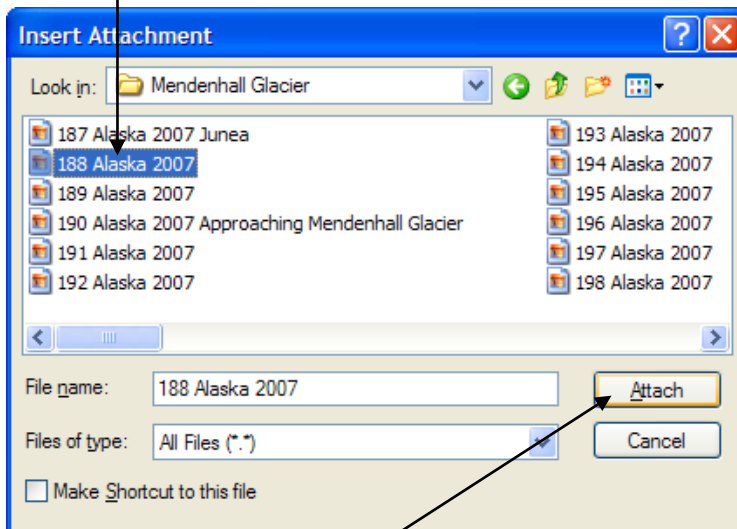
Insert Attachment

Look in: Mendenhall Glacier

187 Alaska 2007 Junea
188 Alaska 2007
189 Alaska 2007
190 Alaska 2007 Approaching Mendenhall Glacier
191 Alaska 2007
192 Alaska 2007
193 Alaska 2007
194 Alaska 2007
195 Alaska 2007
196 Alaska 2007
197 Alaska 2007
198 Alaska 2007

File name: 188 Alaska 2007
Attach

Files of type: All Files (*.*)
Cancel

Make Shortcut to this file